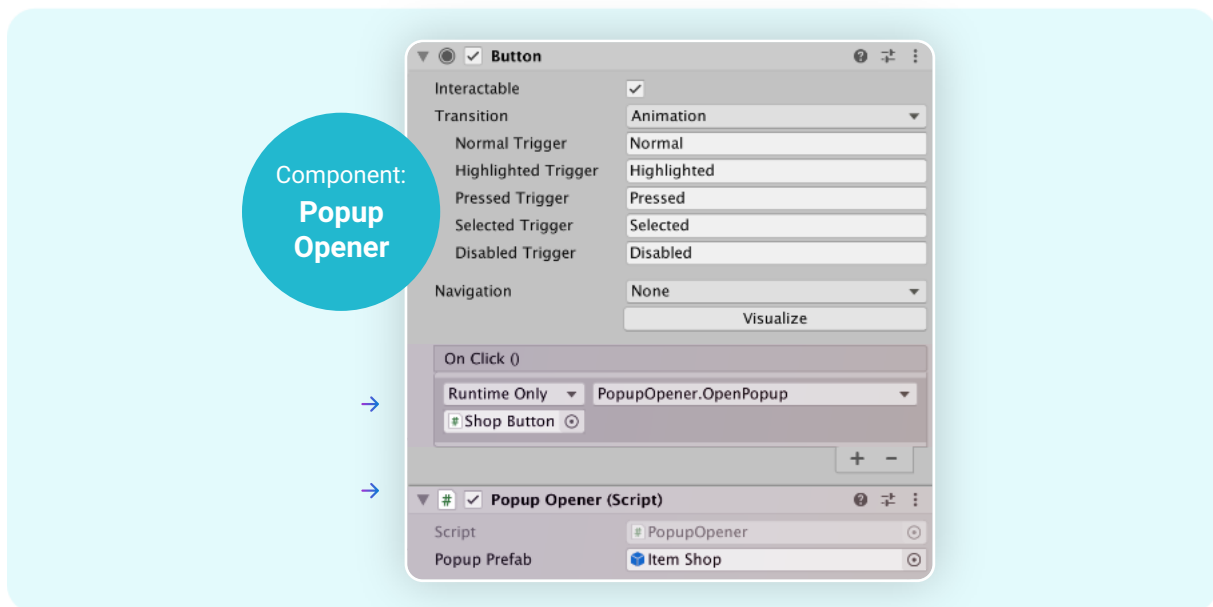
Component:
Popup Opener

Button

Interactable
Transition Animation
Normal Trigger Normal
Highlighted Trigger Highlighted
Pressed Trigger Pressed
Selected Trigger Selected
Disabled Trigger Disabled

Navigation None
Visualize

On Click ()
Runtime Only PopupOpener.OpenPopup
Shop Button
+ −

Popup Opener (Script)
Script PopupOpener
Popup Prefab Item Shop